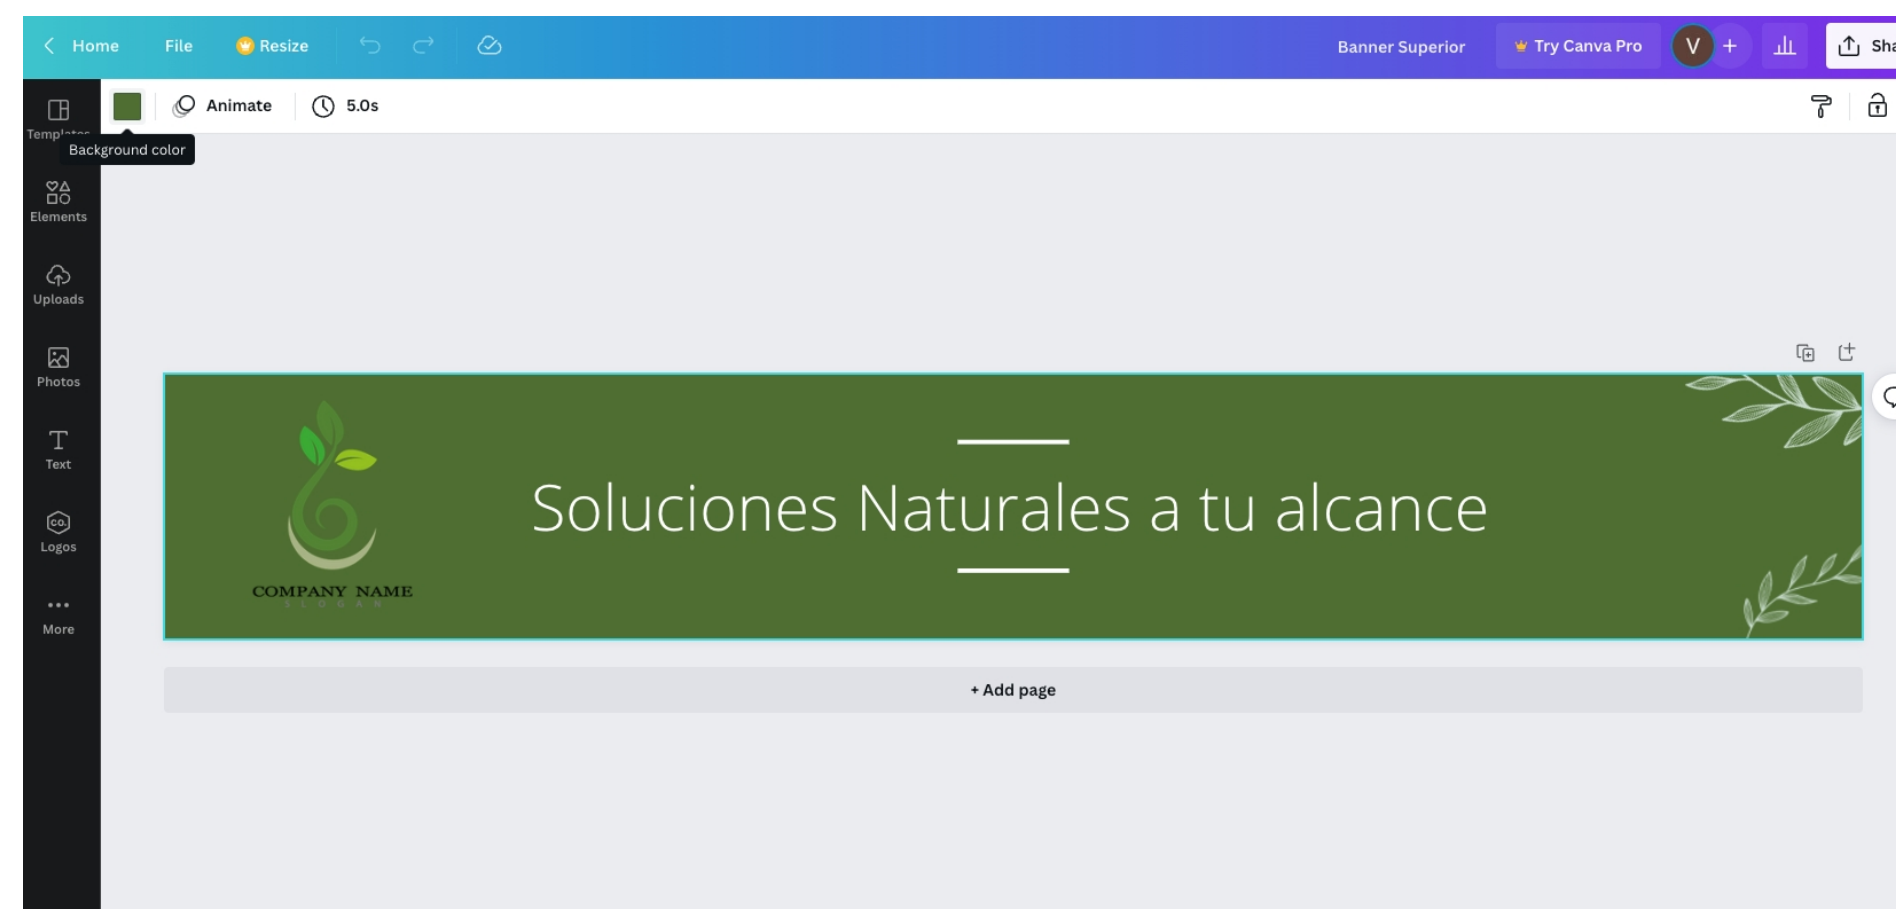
Home File Resize

Banner Superior Try Canva Pro V + Sha

Animate 5.0s

Templates
Background color

Elements

Uploads

Photos

Text

Logos

More

COMPANY NAME
SLOGAN

Soluciones Naturales a tu alcance

+ Add page